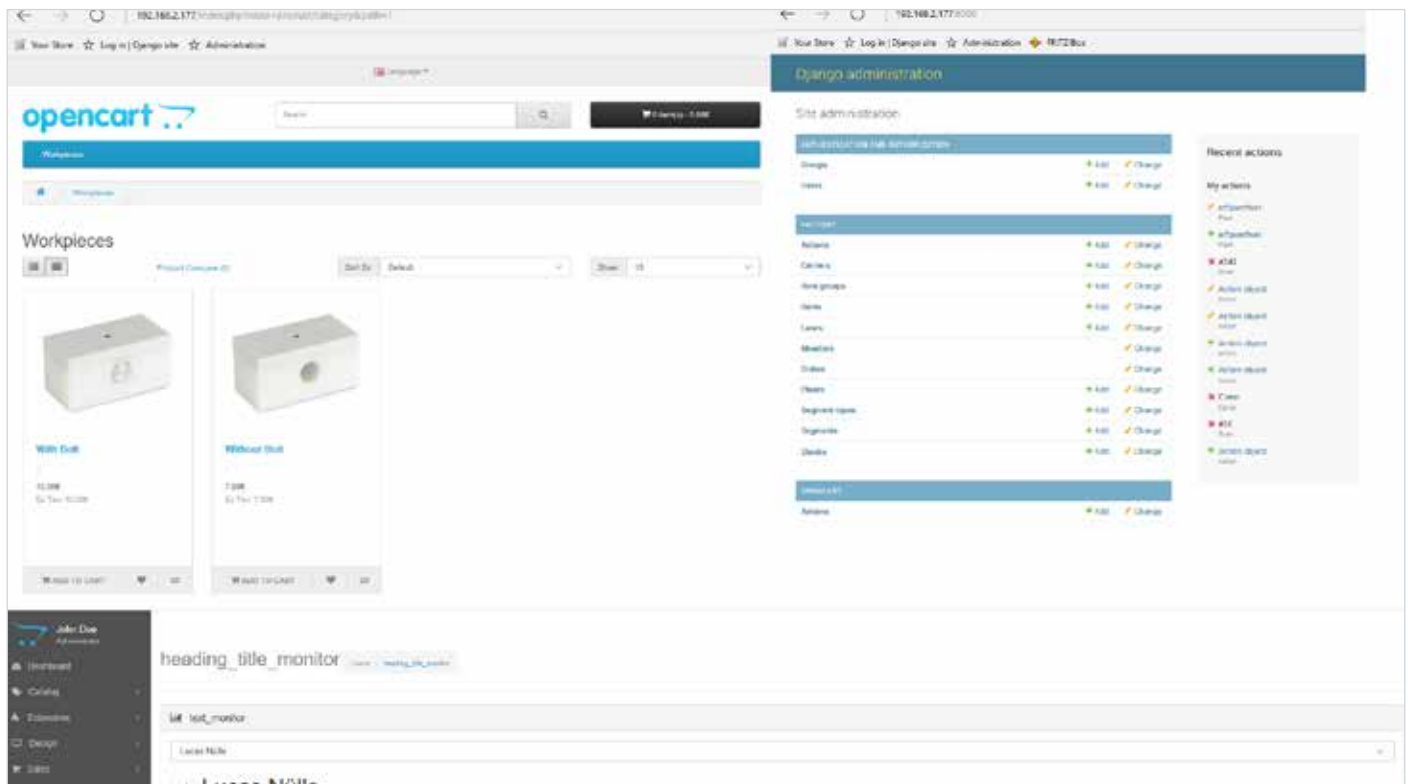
192.168.2.177/index.php?route=product/category&path=1

Your Store ☆ Log in | Django site ☆ Administration

Language

opencart

Search

0 item(s) - 0.00€

Workpieces

Workpieces

Workpieces

Product Compare (0)

Sort By: Default

Show: 15

With Bolt

10.00€
Ex Tax: 10.00€

Without Bolt

7.00€
Ex Tax: 7.00€

Add to Cart

Add to Cart

192.168.2.177:8000

Your Store ☆ Log in | Django site ☆ Administration FRITZ!Box

Django administration

Site administration

AUTHENTICATION AND AUTHORIZATION

Groups + Add Change

Users + Add Change

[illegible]

Actions + Add Change

Carriers + Add Change

Item groups + Add Change

Items + Add Change

Lanes + Add Change

Monitors Change

Orders Change

Places + Add Change

Segment types + Add Change

Segments + Add Change

Stocks + Add Change

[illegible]

Actions + Add Change

Recent actions

My actions

John Doe
Administrator

Dashboard

Catalog

Extensions

Design

Sales

heading_title_monitor Home heading_title_monitor

text_monitor

Lucas Nülle

Lucas Nülle